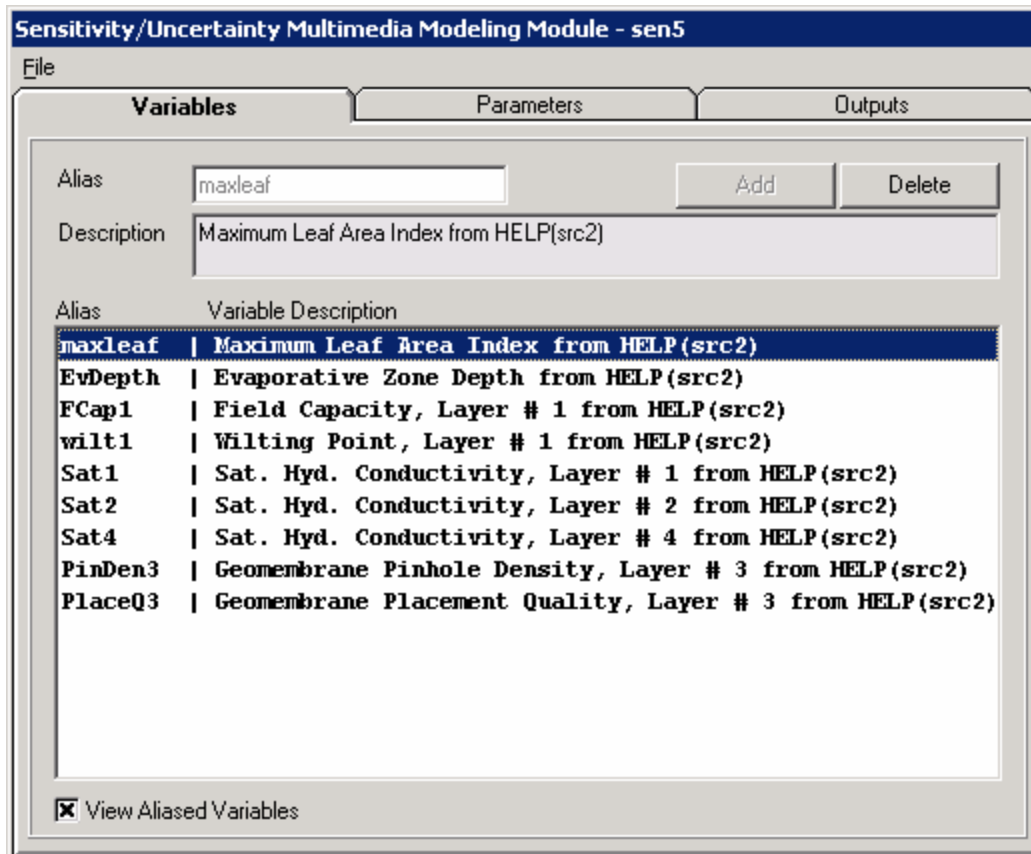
Sensitivity/Uncertainty Multimedia Modeling Module - sen5

File

Variables | Parameters | Outputs

Alias maxleaf

Add | Delete

Description Maximum Leaf Area Index from HELP(src2)

Alias Variable Description

maxleaf | Maximum Leaf Area Index from HELP(src2)
EvDepth | Evaporative Zone Depth from HELP(src2)
FCap1 | Field Capacity, Layer # 1 from HELP(src2)
wilt1 | Wilting Point, Layer # 1 from HELP(src2)
Sat1 | Sat. Hyd. Conductivity, Layer # 1 from HELP(src2)
Sat2 | Sat. Hyd. Conductivity, Layer # 2 from HELP(src2)
Sat4 | Sat. Hyd. Conductivity, Layer # 4 from HELP(src2)
PinDen3 | Geomembrane Pinhole Density, Layer # 3 from HELP(src2)
PlaceQ3 | Geomembrane Placement Quality, Layer # 3 from HELP(src2)

View Aliased Variables